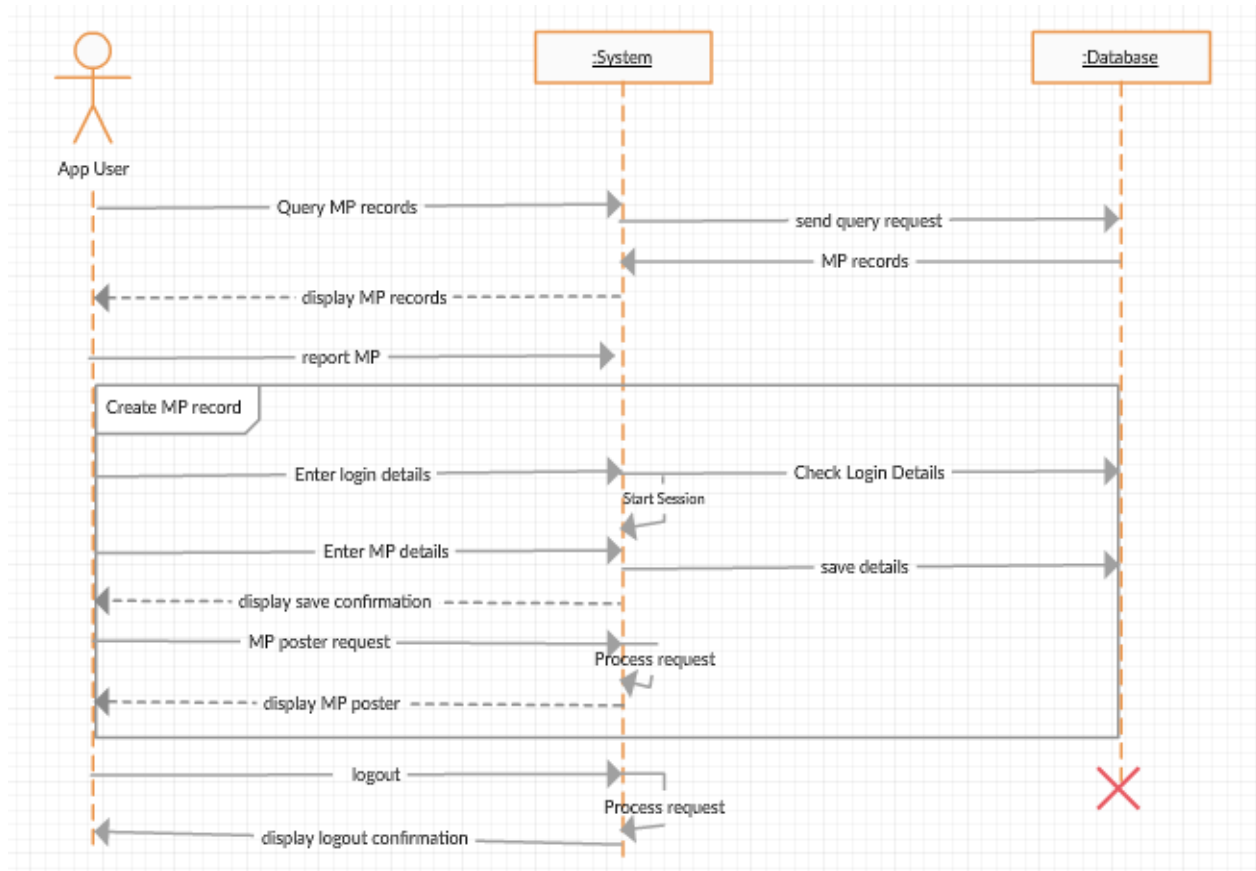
:System

:Database

App User

Query MP records

send query request

MP records

display MP records

report MP

Create MP record

Enter login details

Check Login Details

Start Session

Enter MP details

save details

display save confirmation

MP poster request

Process request

display MP poster

logout

Process request

display logout confirmation